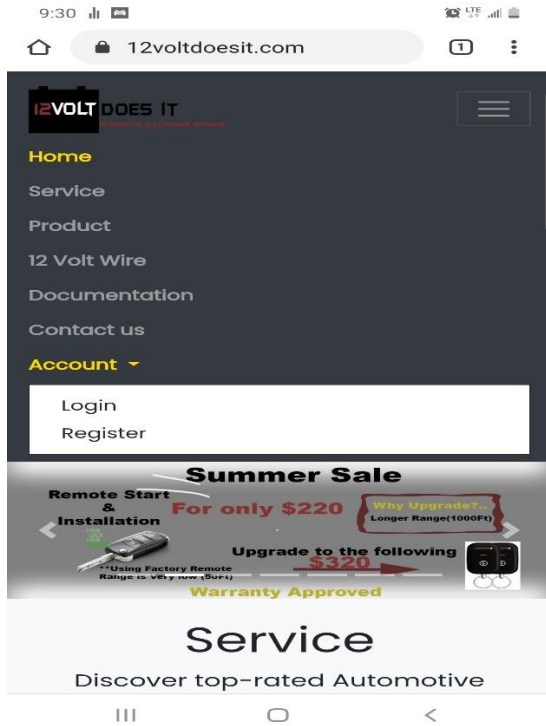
9:30

12voltdoesit.com

1

12VOLT DOES IT
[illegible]

Home
Service
Product
12 Volt Wire
Documentation
Contact us
Account

Login
Register

Summer Sale
Remote Start & Installation
For only $220
Why Upgrade?..
Longer Range(1000Ft)
Upgrade to the following
$320
**Using Factory Remote Range is very low (50Ft)
Warranty Approved

Service
Discover top-rated Automotive